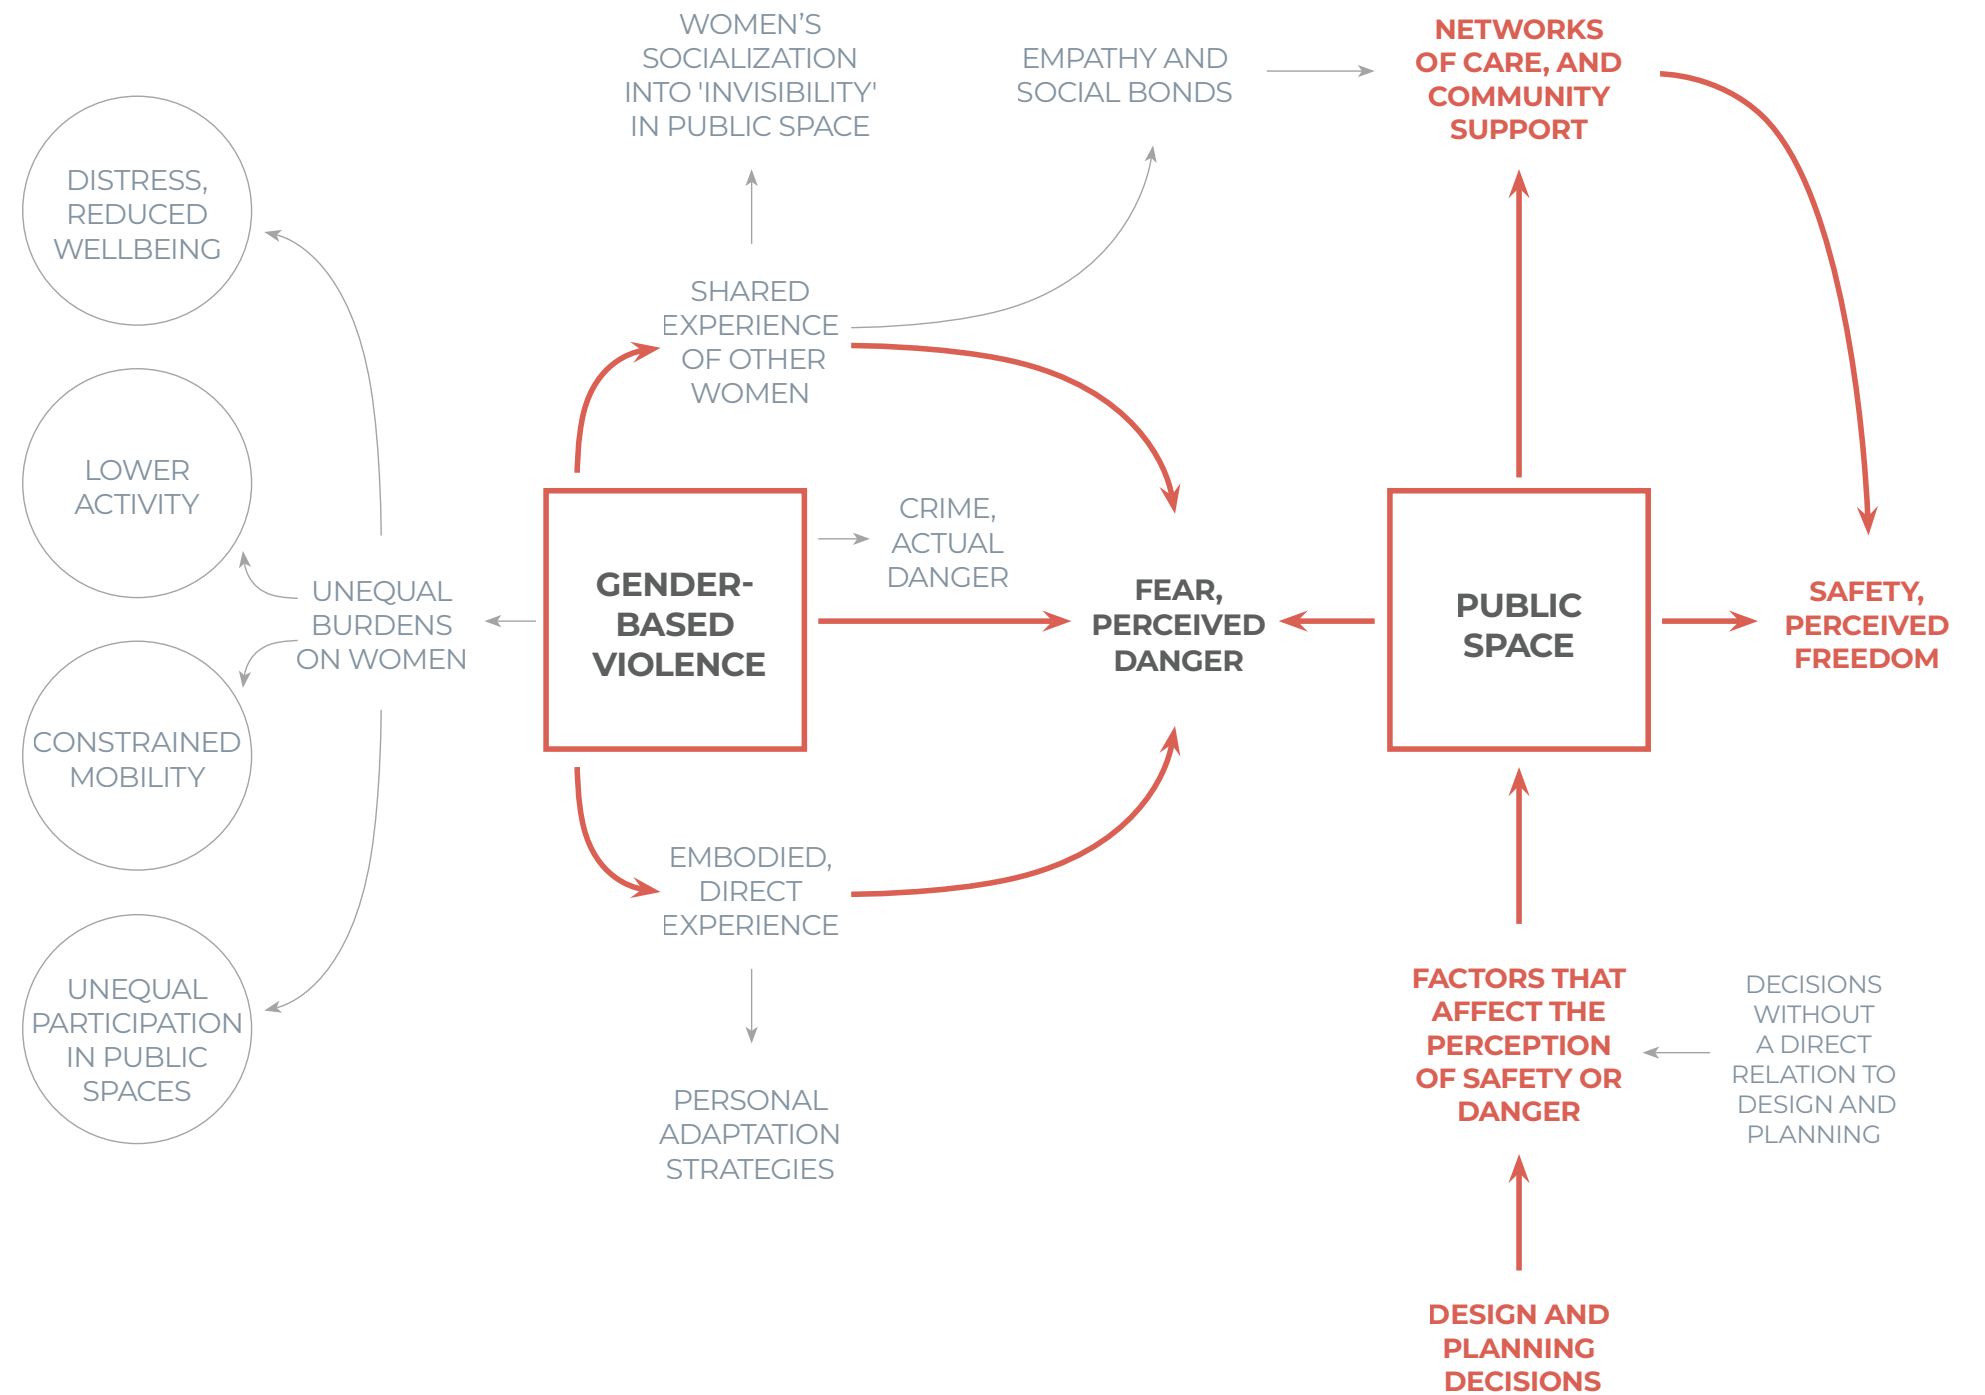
WOMEN'S SOCIALIZATION INTO 'INVISIBILITY' IN PUBLIC SPACE

EMPATHY AND SOCIAL BONDS

NETWORKS OF CARE, AND COMMUNITY SUPPORT

DISTRESS, REDUCED WELLBEING

SHARED EXPERIENCE OF OTHER WOMEN

LOWER ACTIVITY

CRIME, ACTUAL DANGER

UNEQUAL BURDENS ON WOMEN

GENDER-BASED VIOLENCE

FEAR, PERCEIVED DANGER

PUBLIC SPACE

SAFETY, PERCEIVED FREEDOM

CONSTRAINED MOBILITY

EMBODIED, DIRECT EXPERIENCE

UNEQUAL PARTICIPATION IN PUBLIC SPACES

FACTORS THAT AFFECT THE PERCEPTION OF SAFETY OR DANGER

DECISIONS WITHOUT A DIRECT RELATION TO DESIGN AND PLANNING

PERSONAL ADAPTATION STRATEGIES

DESIGN AND PLANNING DECISIONS